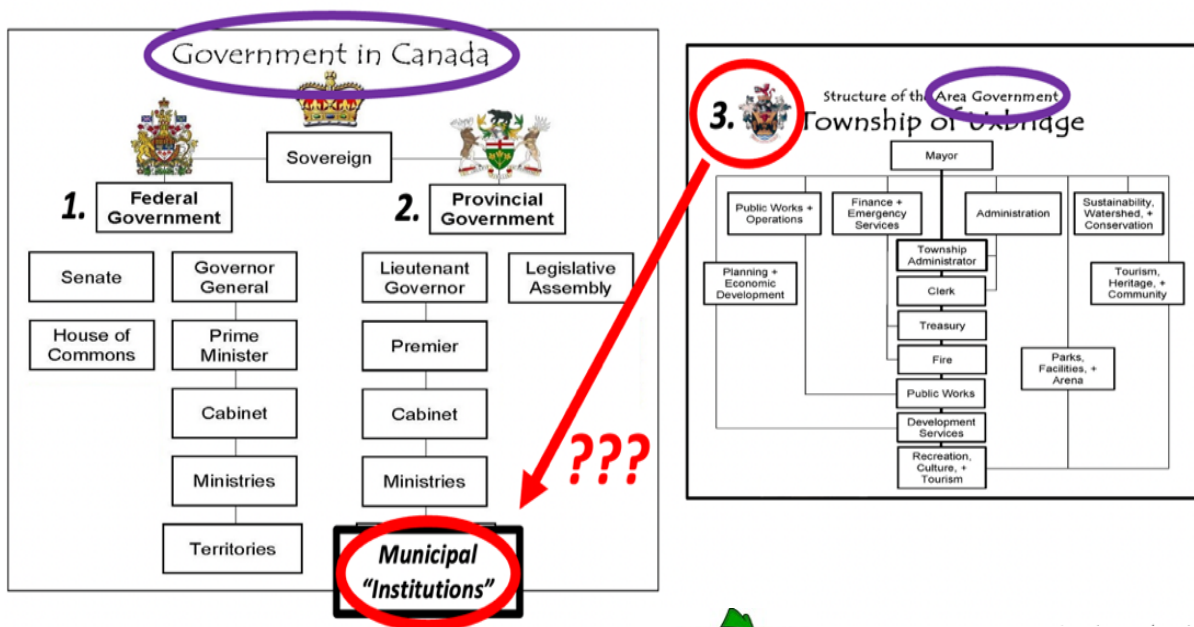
Government in Canada

Sovereign

1. Federal Government

2. Provincial Government

Senate

Governor General

House of Commons

Prime Minister

Cabinet

Ministries

Territories

Lieutenant Governor

Legislative Assembly

Premier

Cabinet

Ministries

Municipal "Institutions"

???

3. Structure of the Area Government

Township of Uxbridge

Mayor

Public Works + Operations

Finance + Emergency Services

Administration

Sustainability, Watershed, + Conservation

Township Administrator

Planning + Economic Development

Tourism, Heritage, + Community

Clerk

Treasury

Fire

Parks, Facilities, + Arena

Public Works

Development Services

Recreation, Culture, + Tourism